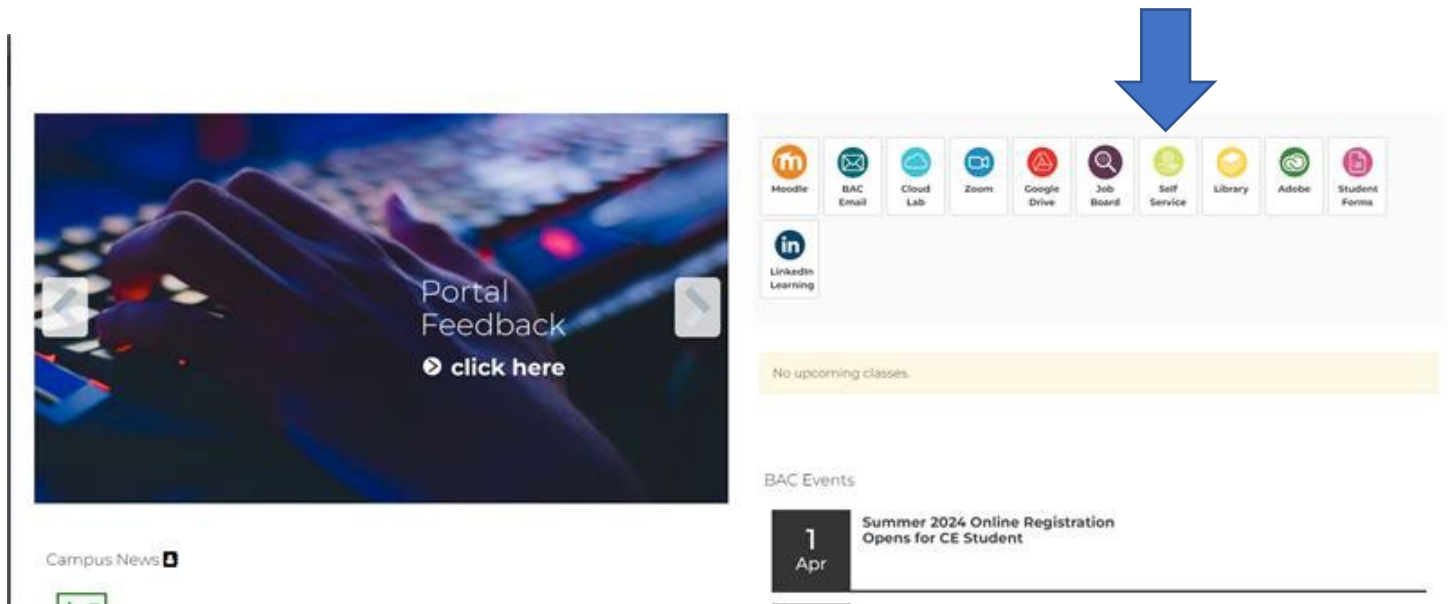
Portal Feedback

click here

Campus News

Moodle

BAC Email

Cloud Lab

Zoom

Google Drive

Job Board

Self Service

Library

Adobe

Student Forms

LinkedIn Learning

No upcoming classes.

BAC Events

1 Apr

Summer 2024 Online Registration Opens for CE Student